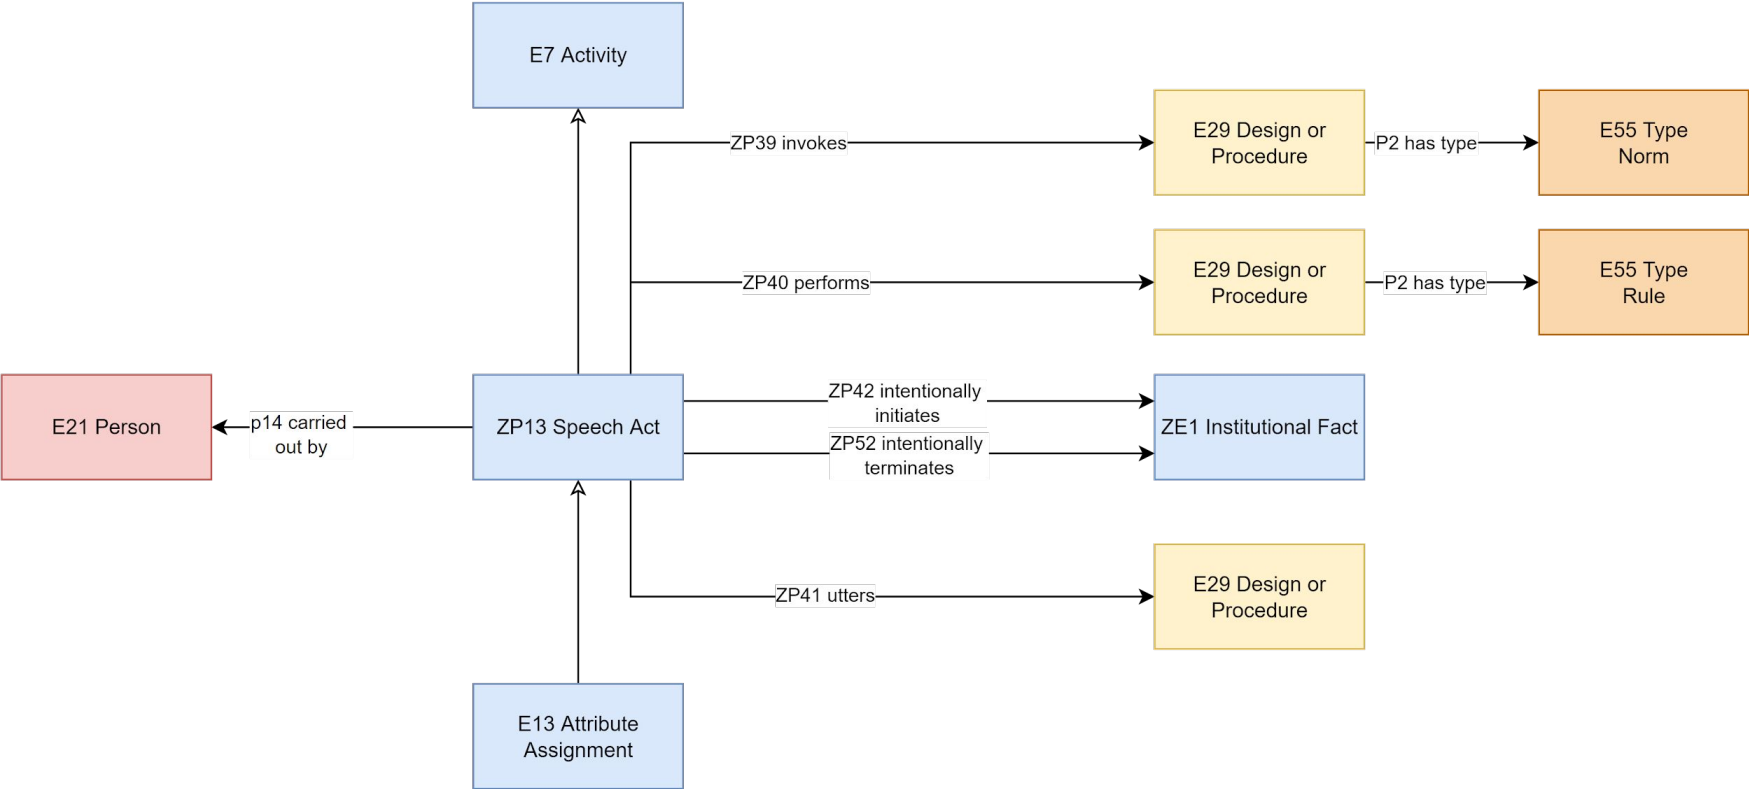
E7 Activity

ZP39 invokes

E29 Design or Procedure

P2 has type

E55 Type Norm

ZP40 performs

E29 Design or Procedure

P2 has type

E55 Type Rule

E21 Person

p14 carried out by

ZP13 Speech Act

ZP42 intentionally initiates

ZP52 intentionally terminates

ZE1 Institutional Fact

ZP41 utters

E29 Design or Procedure

E13 Attribute Assignment